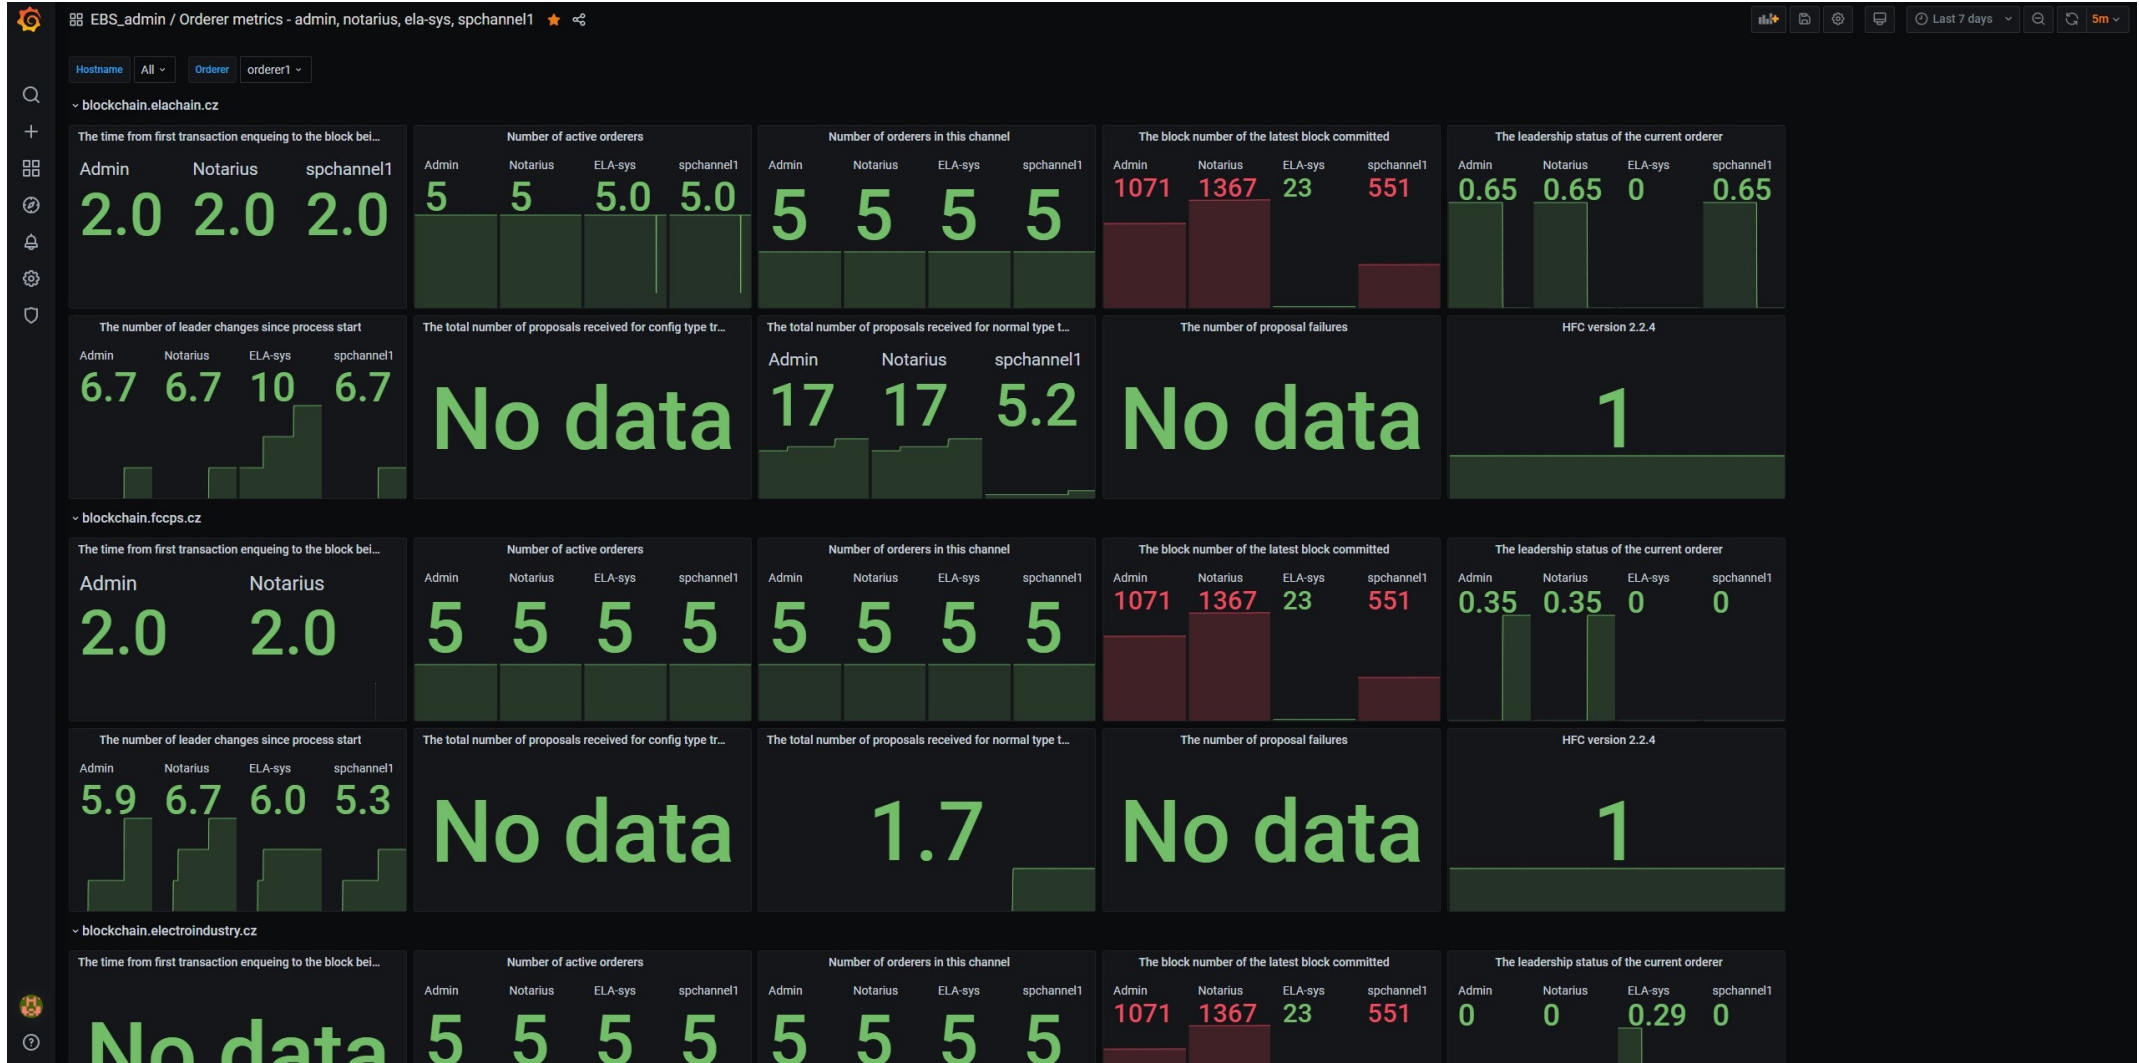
EBS_admin / Orderer metrics - admin, notarius, ela-sys, spchannel1

Last 7 days
5m

Hostname All Orderer orderer1

blockchain.elachain.cz

The time from first transaction enqueing to the block bei...
Admin 2.0
Notarius 2.0
spchannel1 2.0

Number of active orderers
Admin 5
Notarius 5
ELA-sys 5.0
spchannel1 5.0

Number of orderers in this channel
Admin 5
Notarius 5
ELA-sys 5
spchannel1 5

The block number of the latest block committed
Admin 1071
Notarius 1367
ELA-sys 23
spchannel1 551

The leadership status of the current orderer
Admin 0.65
Notarius 0.65
ELA-sys 0
spchannel1 0.65

The number of leader changes since process start
Admin 6.7
Notarius 6.7
ELA-sys 10
spchannel1 6.7

The total number of proposals received for config type tr...
No data

The total number of proposals received for normal type t...
Admin 17
Notarius 17
spchannel1 5.2

The number of proposal failures
No data

HFC version 2.2.4
1

blockchain.fccps.cz

The time from first transaction enqueing to the block bei...
Admin 2.0
Notarius 2.0

Number of active orderers
Admin 5
Notarius 5
ELA-sys 5
spchannel1 5

Number of orderers in this channel
Admin 5
Notarius 5
ELA-sys 5
spchannel1 5

The block number of the latest block committed
Admin 1071
Notarius 1367
ELA-sys 23
spchannel1 551

The leadership status of the current orderer
Admin 0.35
Notarius 0.35
ELA-sys 0
spchannel1 0

The number of leader changes since process start
Admin 5.9
Notarius 6.7
ELA-sys 6.0
spchannel1 5.3

The total number of proposals received for config type tr...
No data

The total number of proposals received for normal type t...
1.7

The number of proposal failures
No data

HFC version 2.2.4
1

blockchain.electroindustry.cz

The time from first transaction enqueing to the block bei...
No data

Number of active orderers
Admin 5
Notarius 5
ELA-sys 5
spchannel1 5

Number of orderers in this channel
Admin 5
Notarius 5
ELA-sys 5
spchannel1 5

The block number of the latest block committed
Admin 1071
Notarius 1367
ELA-sys 23
spchannel1 551

The leadership status of the current orderer
Admin 0
Notarius 0
ELA-sys 0.29
spchannel1 0